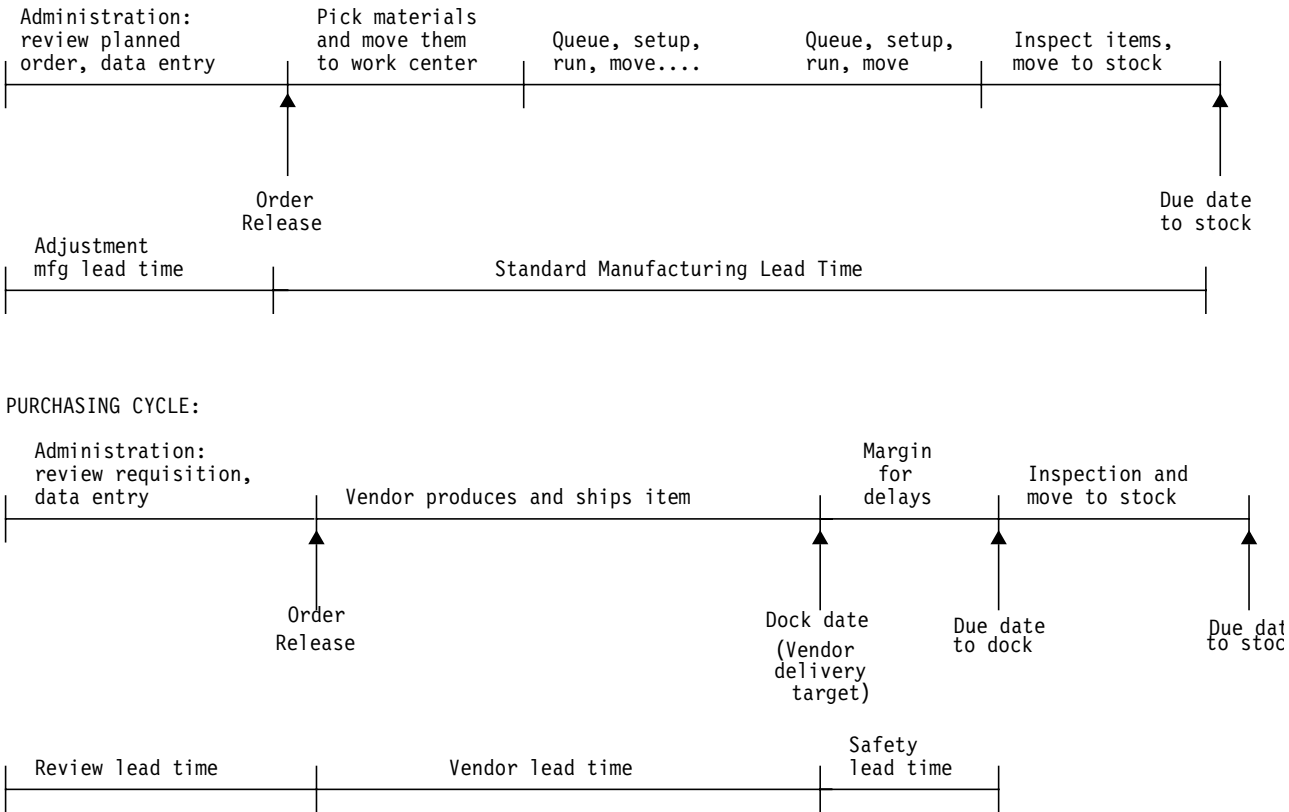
Administration: review planned order, data entry

Pick materials and move them to work center

Queue, setup, run, move....

Queue, setup, run, move

Inspect items, move to stock

Order Release

Due date to stock

Adjustment mfg lead time

Standard Manufacturing Lead Time

PURCHASING CYCLE:

Administration: review requisition, data entry

Vendor produces and ships item

Margin for delays

Inspection and move to stock

Order Release

Dock date (Vendor delivery target)

Due date to dock

Due dat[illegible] to stoc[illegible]

Review lead time

Vendor lead time

Safety lead time